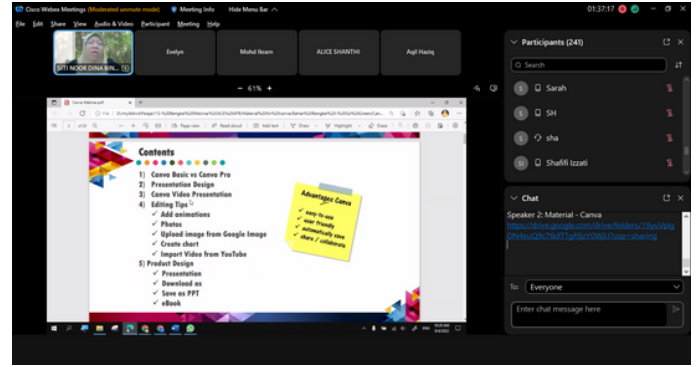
Cisco Webex Meetings (Moderated unmute mode)   Meeting Info   Hide Menu Bar

01:37:17

File  Edit  Share  View  Audio & Video  Participant  Meeting  Help

SITI NOOR DINA BIN...   Evelyn   Mohd Ikram   ALICE SHANTHI   Aqil Haziq

− 61% +

Canva Material.pdf

Contents

1) Canva Basic vs Canva Pro
2) Presentation Design
3) Canva Video Presentation
4) Editing Tips
✓ Add animations
✓ Photos
✓ Upload image from Google Image
✓ Create chart
✓ Import Video from YouTube
5) Product Design
✓ Presentation
✓ Download as
✓ Save as PPT
✓ eBook

Advantages Canva
✓ easy-to-use
✓ user friendly
✓ automatically save
✓ share / collaborate

Participants (241)

Search

Sarah
SH
sha
Shafifi Izzati

Chat

Speaker 2: Material - Canva
https://drive.google.com/drive/folders/1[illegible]

To: Everyone

Enter chat message here